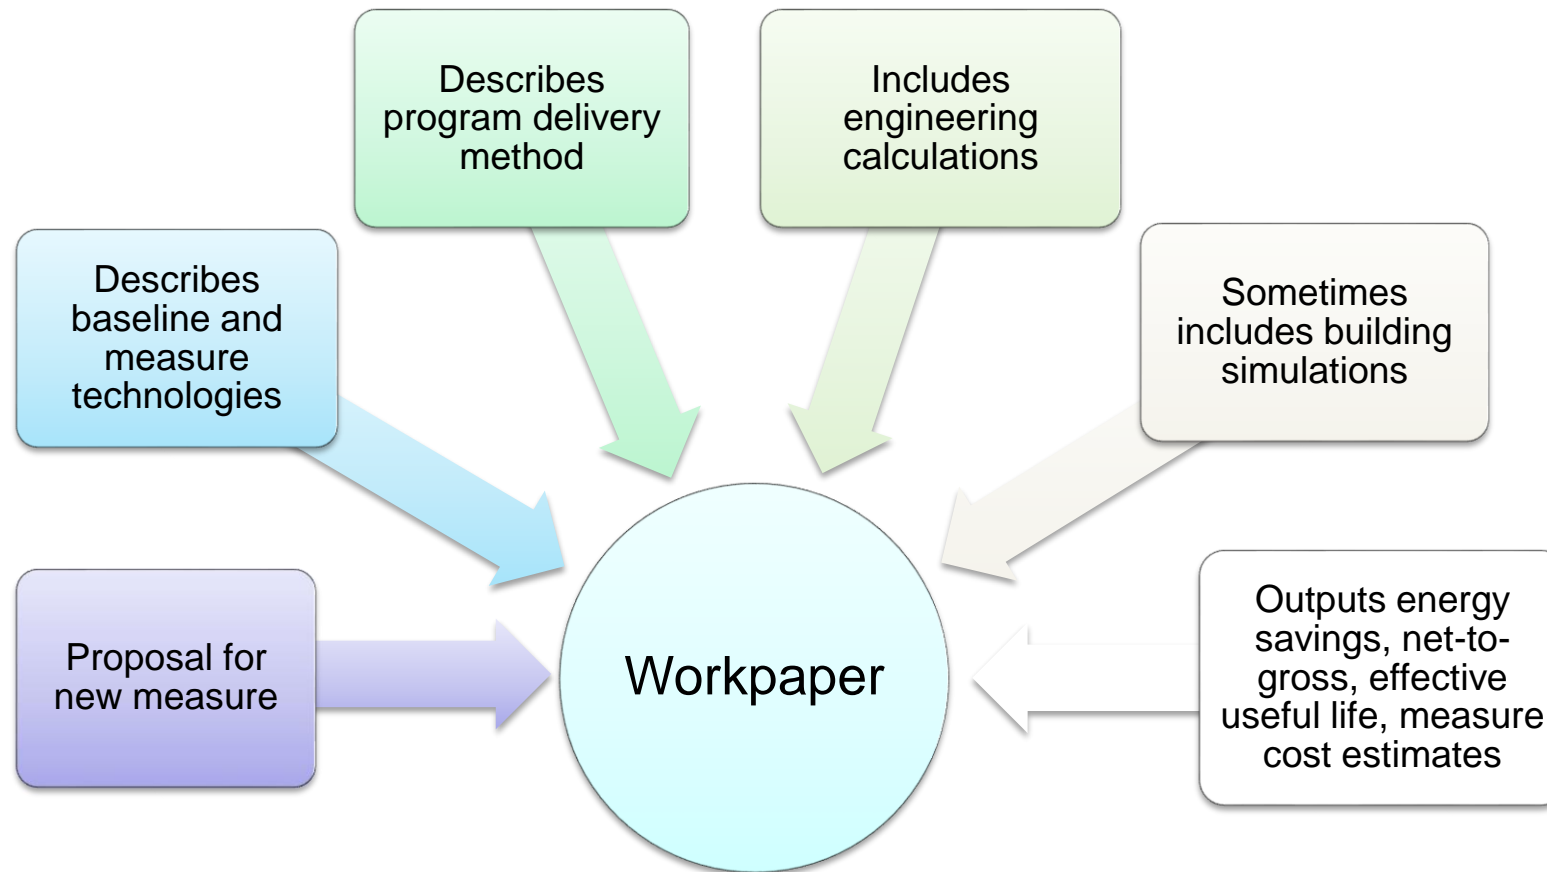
Describes program delivery method

Includes engineering calculations

Describes baseline and measure technologies

Sometimes includes building simulations

Proposal for new measure

Workpaper

Outputs energy savings, net-to-gross, effective useful life, measure cost estimates